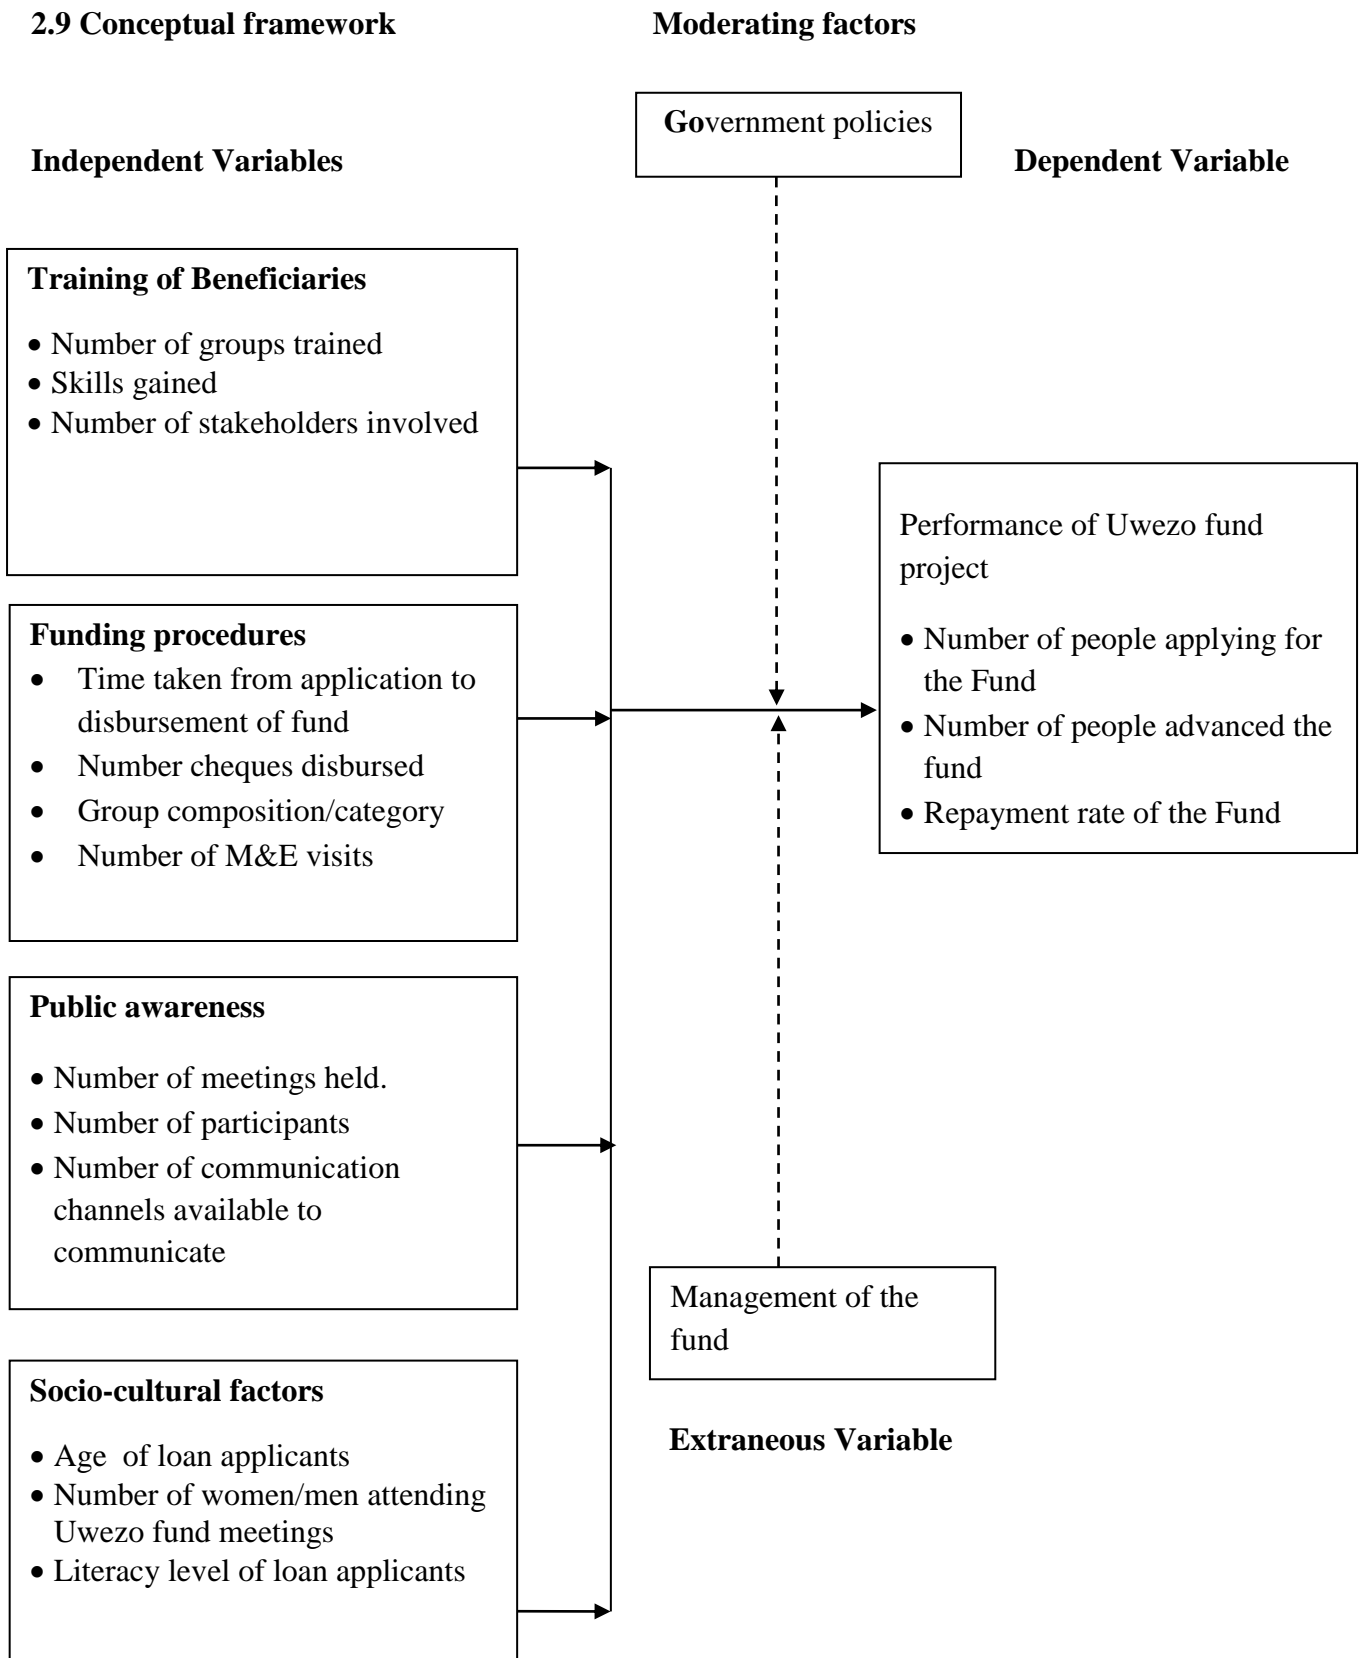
**2.9 Conceptual framework**

**Moderating factors**

**Go**vernment policies

**Independent Variables**

**Dependent Variable**

**Training of Beneficiaries**

- Number of groups trained
- Skills gained
- Number of stakeholders involved

Performance of Uwezo fund project

- Number of people applying for the Fund
- Number of people advanced the fund
- Repayment rate of the Fund

**Funding procedures**

- Time taken from application to disbursement of fund
- Number cheques disbursed
- Group composition/category
- Number of M&E visits

**Public awareness**

- Number of meetings held.
- Number of participants
- Number of communication channels available to communicate

Management of the fund

**Extraneous Variable**

**Socio-cultural factors**

- Age of loan applicants
- Number of women/men attending Uwezo fund meetings
- Literacy level of loan applicants